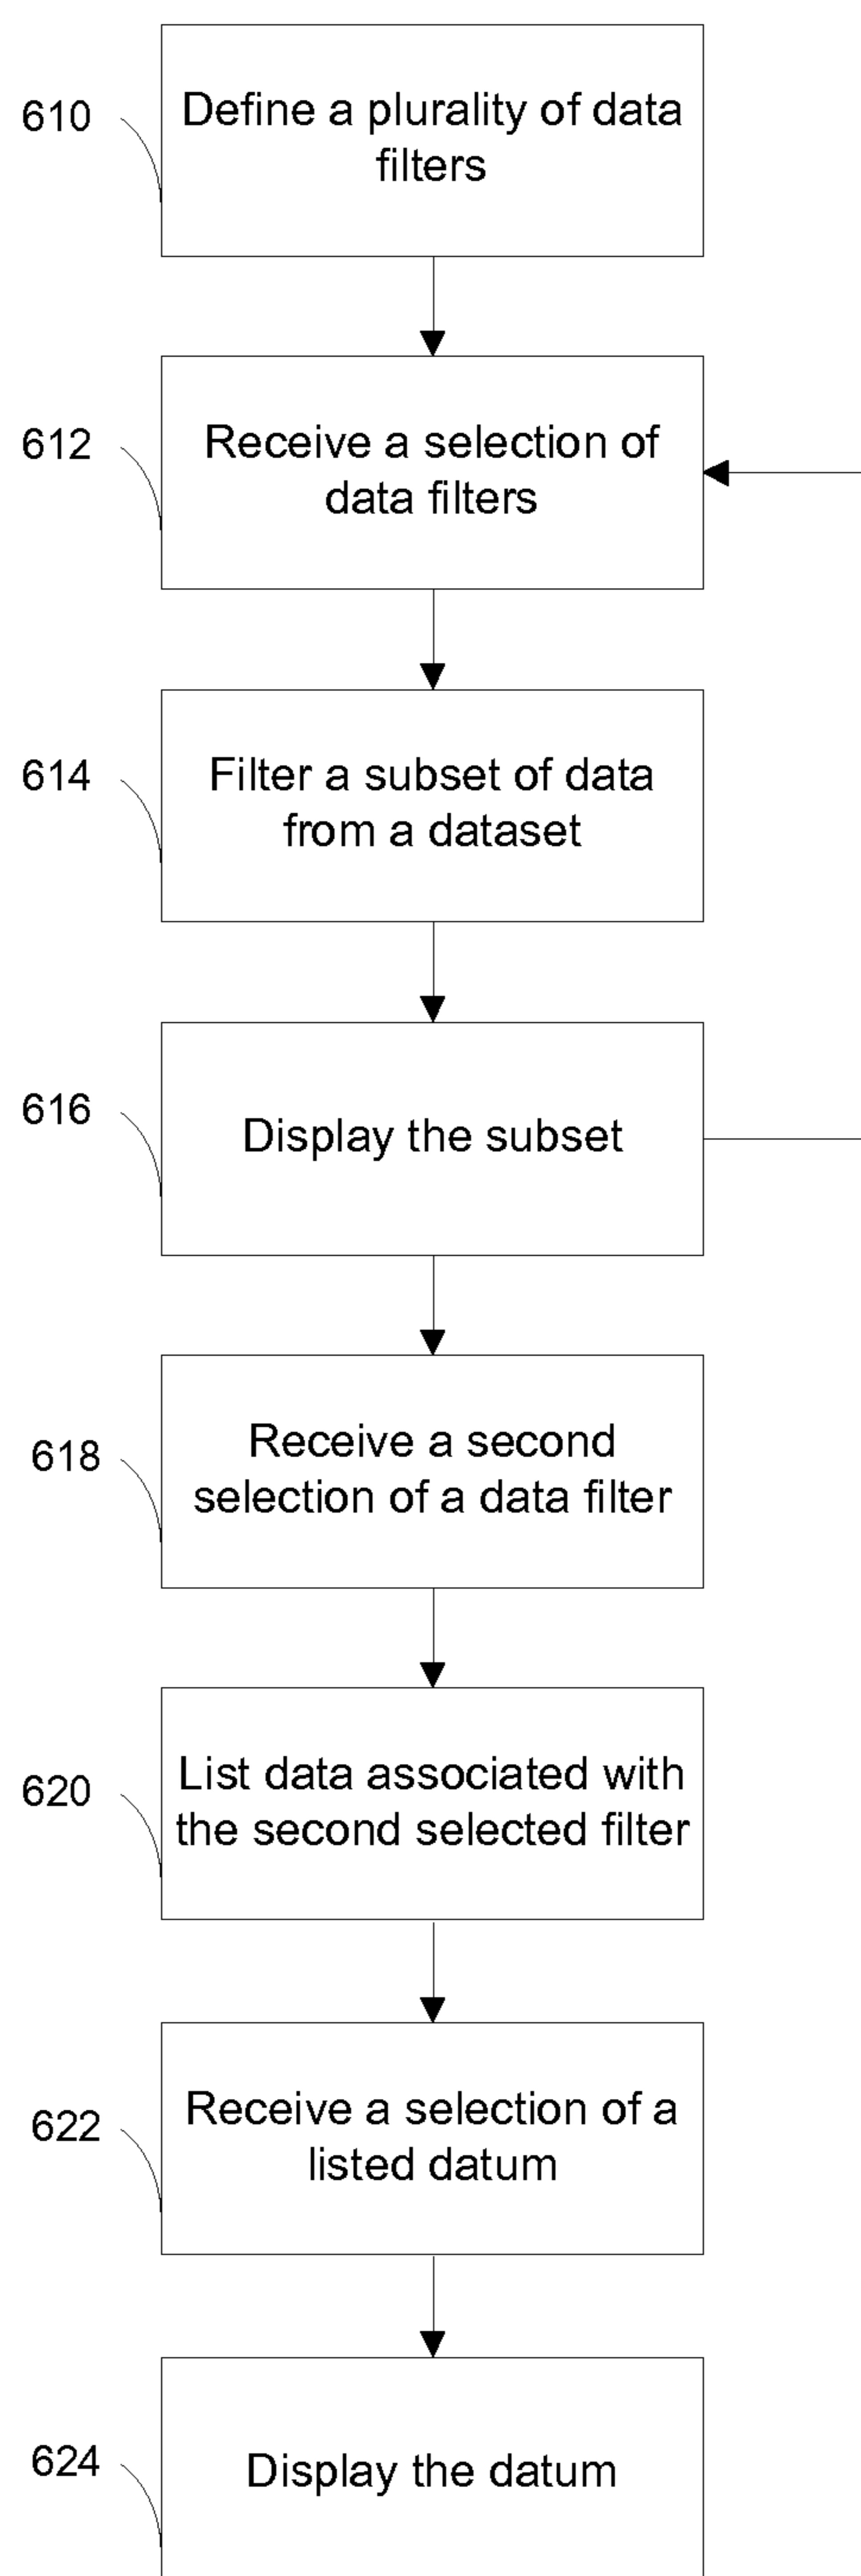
610
Define a plurality of data filters

612
Receive a selection of data filters

614
Filter a subset of data from a dataset

616
Display the subset

618
Receive a second selection of a data filter

620
List data associated with the second selected filter

622
Receive a selection of a listed datum

624
Display the datum